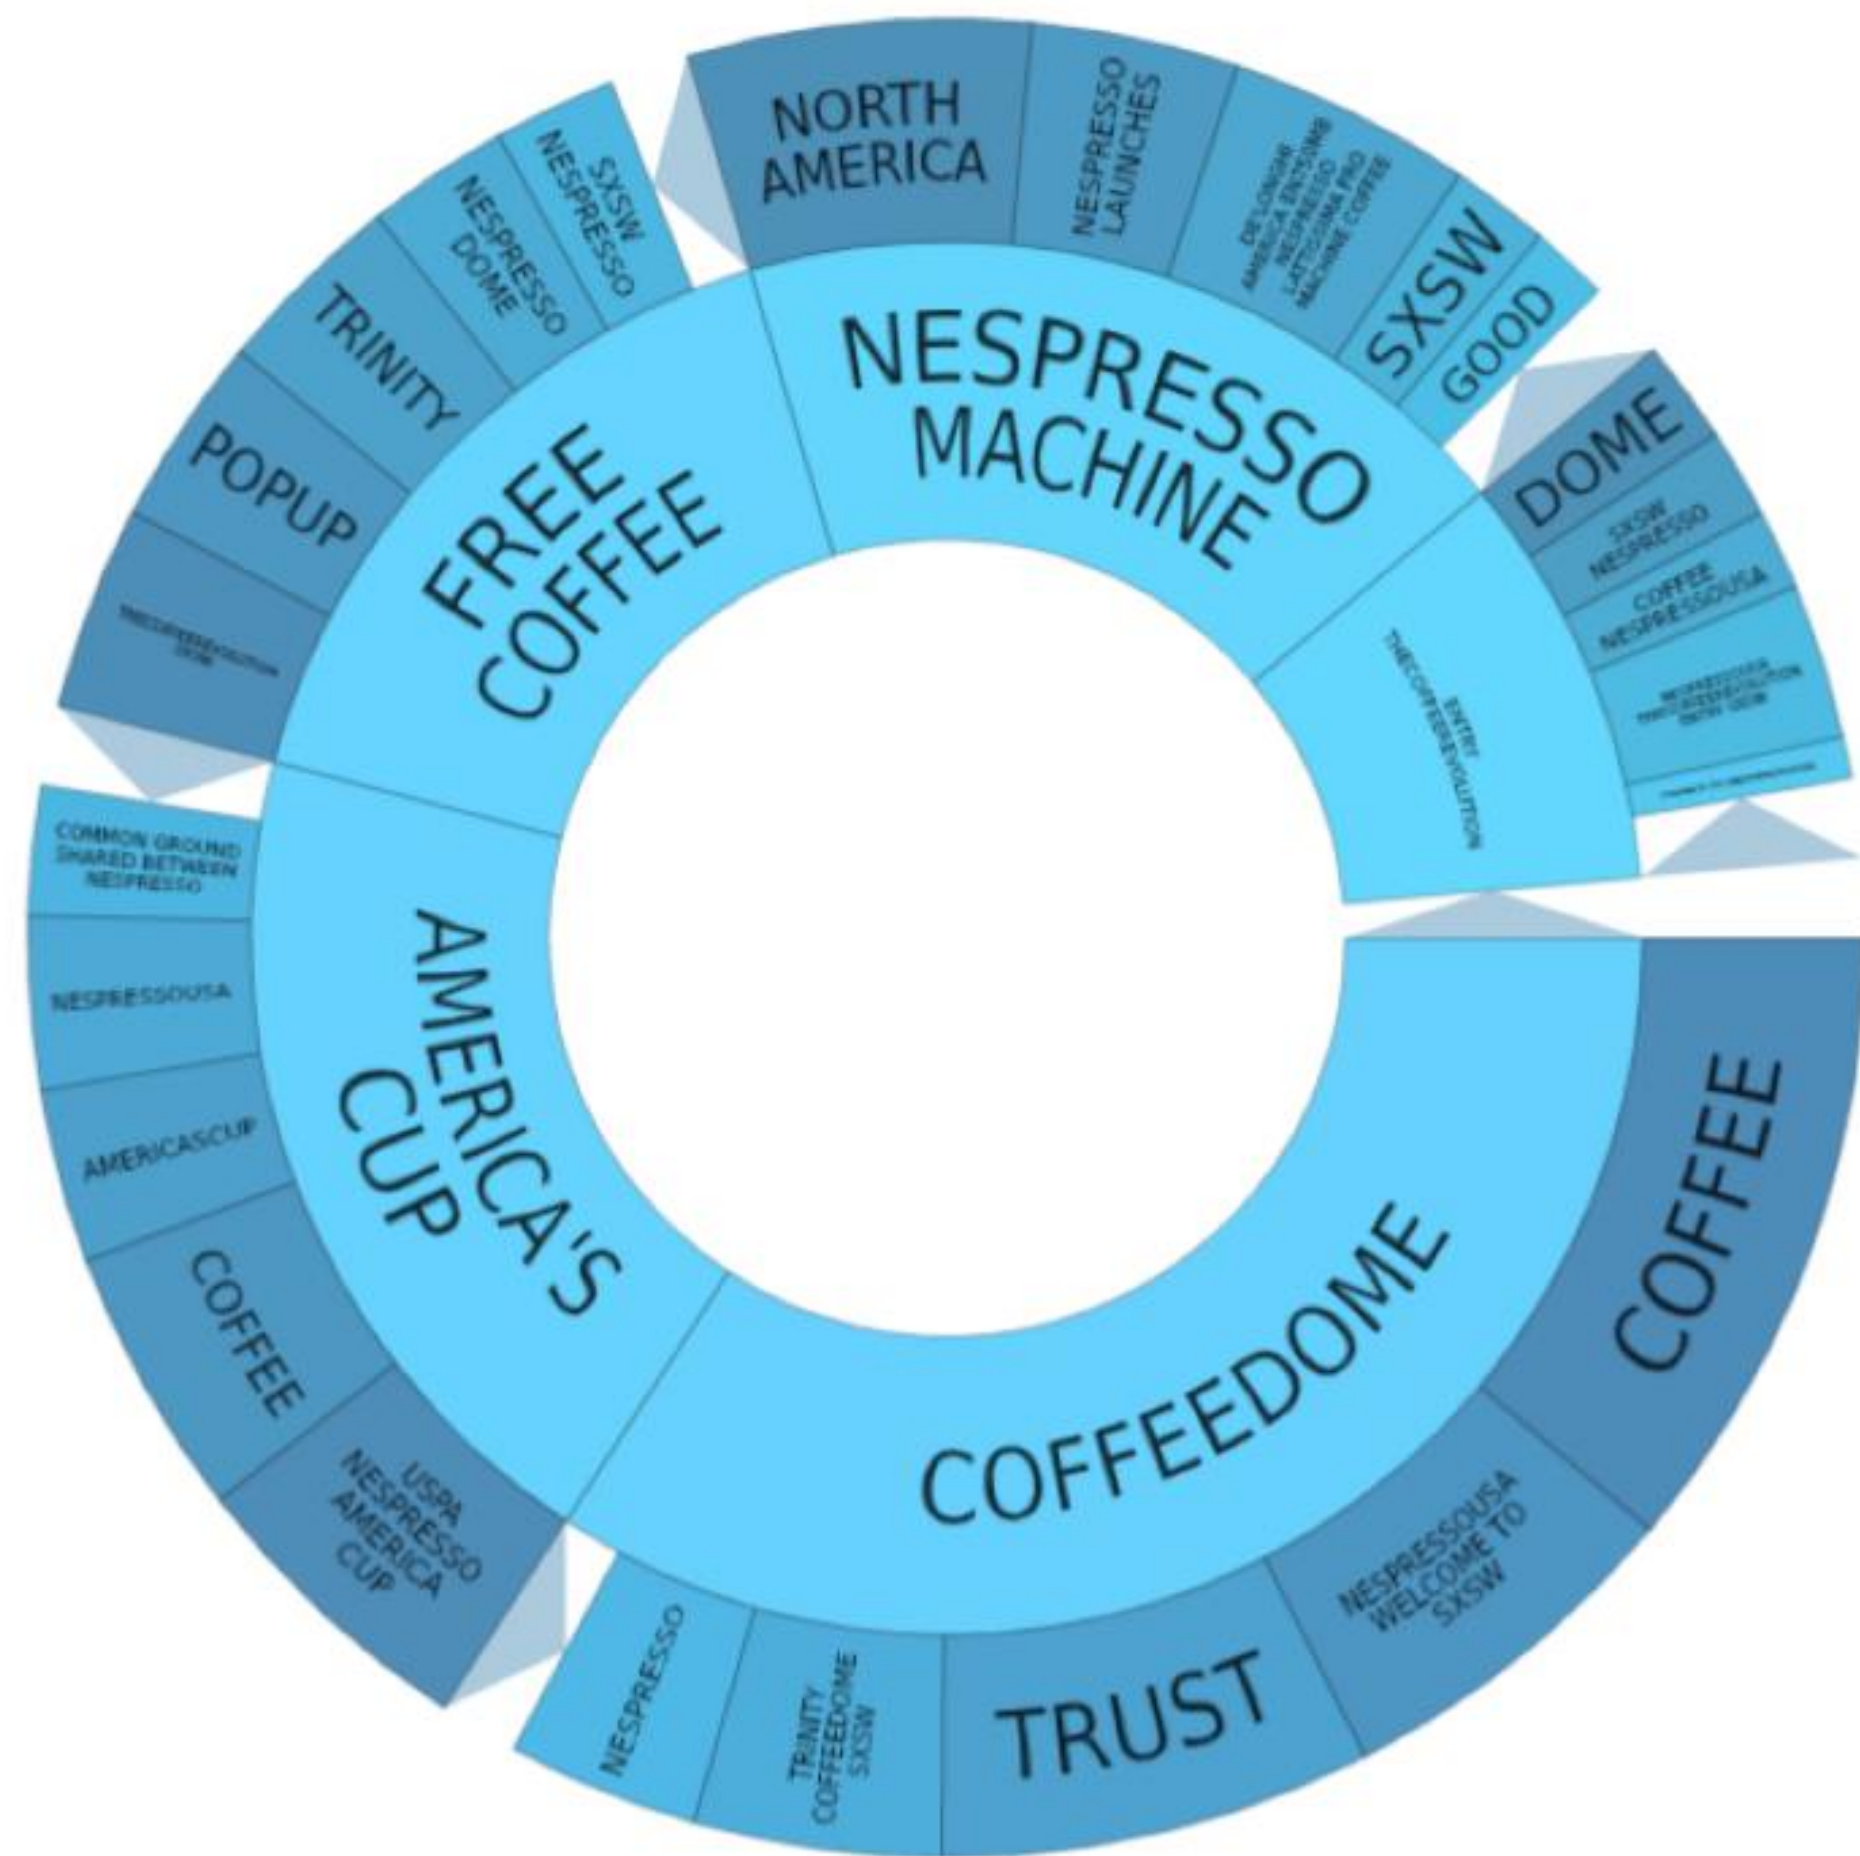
NESPRESSO MACHINE

NORTH AMERICA

NESPRESSO LAUNCHES

DELONGHI AMERICA ENTERS NESPRESSO LATTISSIMA PRO MACHINE COFFEE

SXSW

GOOD

ENTRY THECOFFEEREVOLUTION

DOME

SXSW NESPRESSO

COFFEE NESPRESSOUSA

NESPRESSOUSA THECOFFEEREVOLUTION ENTRY DOM

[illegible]

COFFEEDOME

COFFEE

NESPRESSOUSA WELCOME TO SXSW

TRUST

TRINITY COFFEEDOME SXSW

NESPRESSO

AMERICA'S CUP

USPA NESPRESSO AMERICA CUP

COFFEE

AMERICASCUP

NESPRESSOUSA

COMMON GROUND SHARED BETWEEN NESPRESSO

FREE COFFEE

THECOFFEEREVOLUTION DOM

POPUP

TRINITY

NESPRESSO DOME

SXSW NESPRESSO